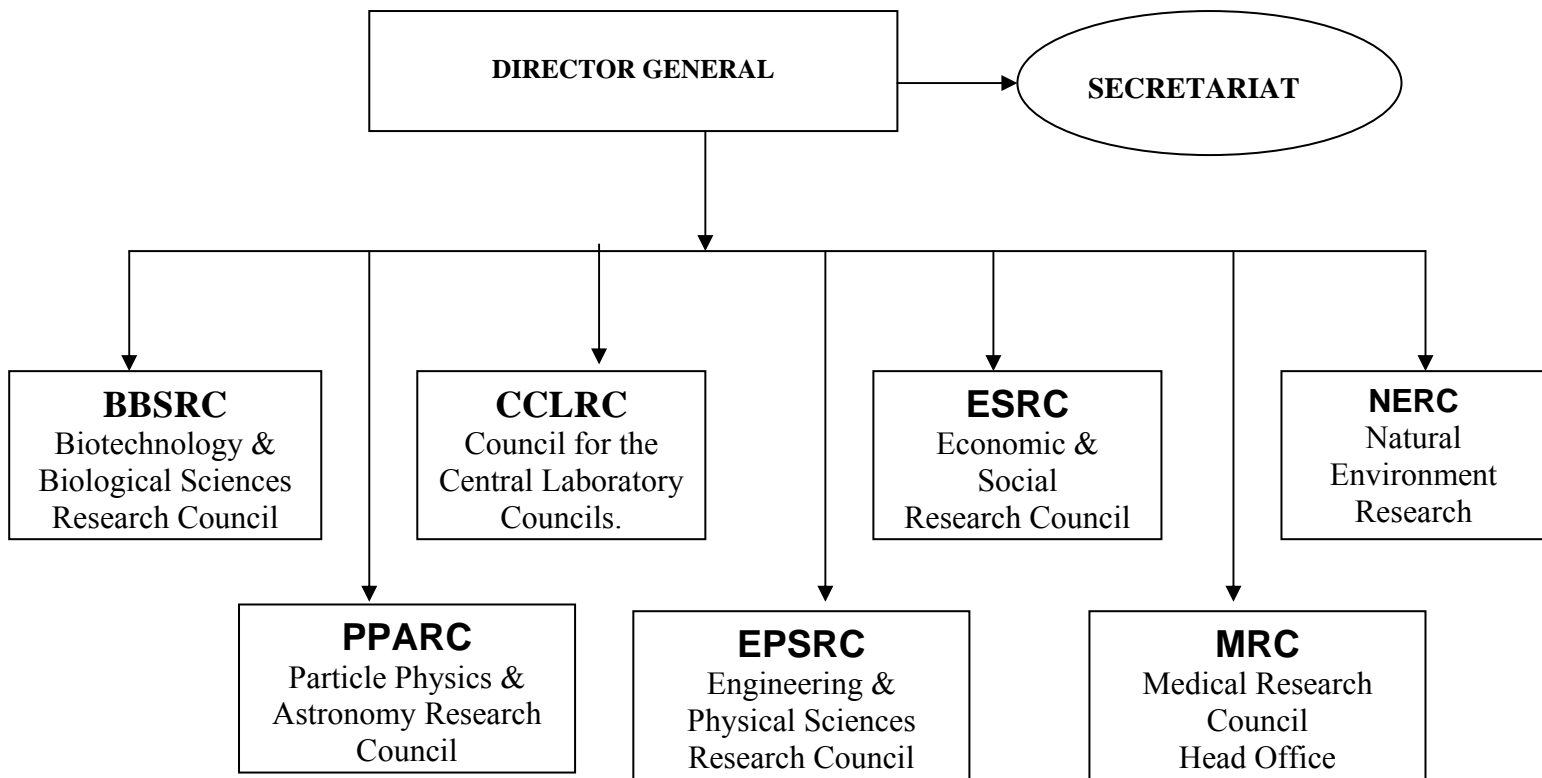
DIRECTOR GENERAL

SECRETARIAT

BBSRC
Biotechnology & Biological Sciences Research Council

CCLRC
Council for the Central Laboratory Councils.

ESRC
Economic & Social Research Council

NERC
Natural Environment Research

PPARC
Particle Physics & Astronomy Research Council

EPSRC
Engineering & Physical Sciences Research Council

MRC
Medical Research Council Head Office